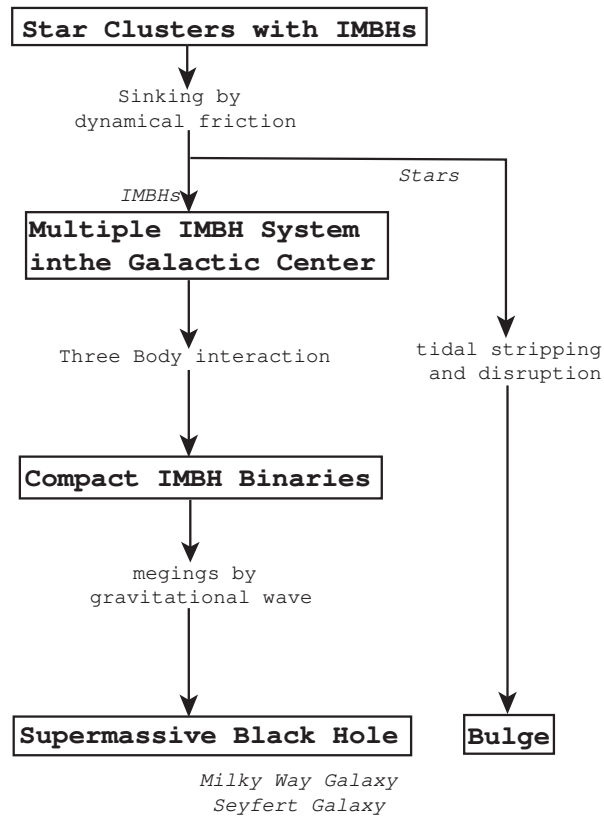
Star Clusters with IMBHs

Sinking by dynamical friction

IMBHs

Stars

Multiple IMBH System inthe Galactic Center

Three Body interaction

tidal stripping and disruption

Compact IMBH Binaries

megings by gravitational wave

Supermassive Black Hole

Bulge

Milky Way Galaxy
Seyfert Galaxy